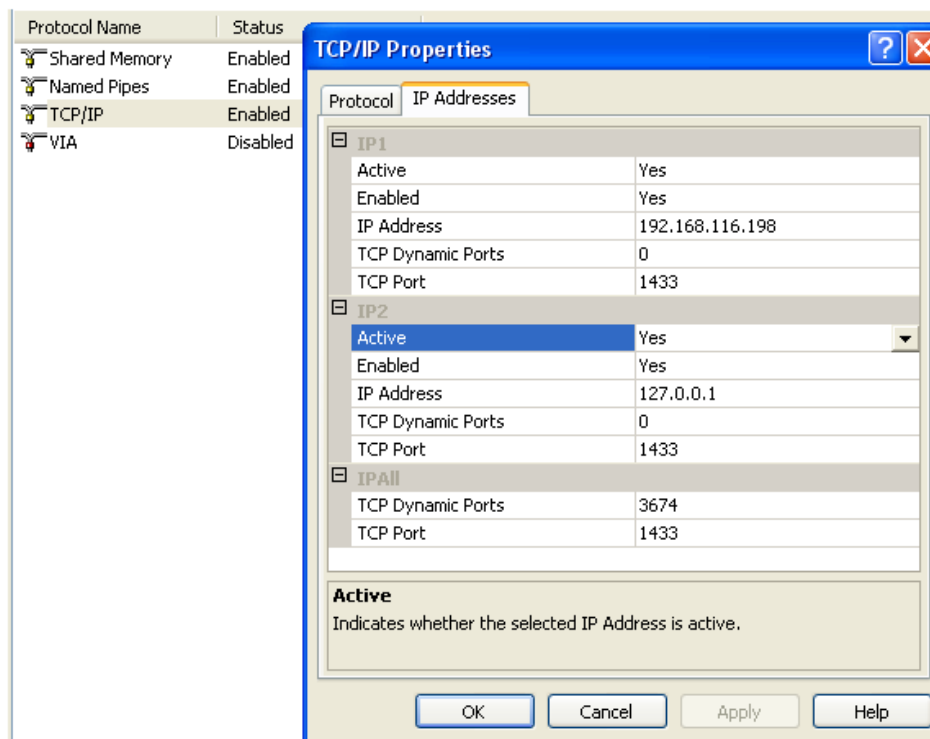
| Protocol Name | Status |
|---|---|
| Shared Memory | Enabled |
| Named Pipes | Enabled |
| TCP/IP | Enabled |
| VIA | Disabled |

TCP/IP Properties

?

Protocol | IP Addresses

IP1

| | |
|---|---|
| Active | Yes |
| Enabled | Yes |
| IP Address | 192.168.116.198 |
| TCP Dynamic Ports | 0 |
| TCP Port | 1433 |

IP2

| | |
|---|---|
| Active | Yes |
| Enabled | Yes |
| IP Address | 127.0.0.1 |
| TCP Dynamic Ports | 0 |
| TCP Port | 1433 |

IPAll

| | |
|---|---|
| TCP Dynamic Ports | 3674 |
| TCP Port | 1433 |

Active
Indicates whether the selected IP Address is active.

OK Cancel Apply Help